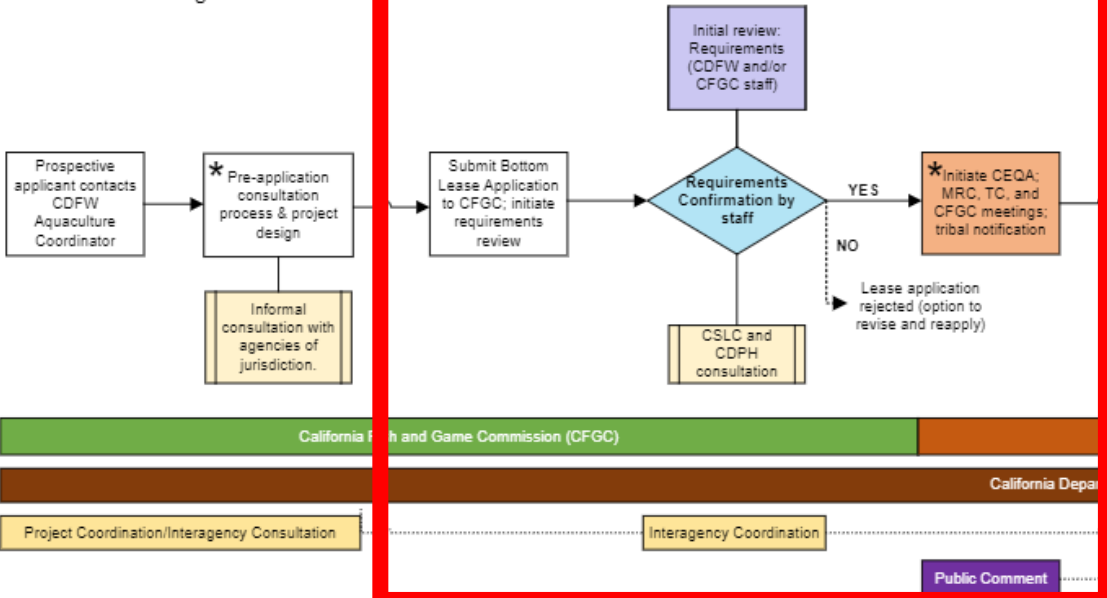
Initial review: Requirements (CDFW and/or CFGC staff)

Prospective applicant contacts CDFW Aquaculture Coordinator

* Pre-application consultation process & project design

Submit Bottom Lease Application to CFGC; initiate requirements review

Requirements Confirmation by staff

YES

* Initiate CEQA; MRC, TC, and CFGC meetings; tribal notification

NO

Lease application rejected (option to revise and reapply)

Informal consultation with agencies of jurisdiction.

CSLC and CDPH consultation

California F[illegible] and Game Commission (CFGC)

California Depa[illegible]

Project Coordination/Interagency Consultation

Interagency Coordination

Public Comment